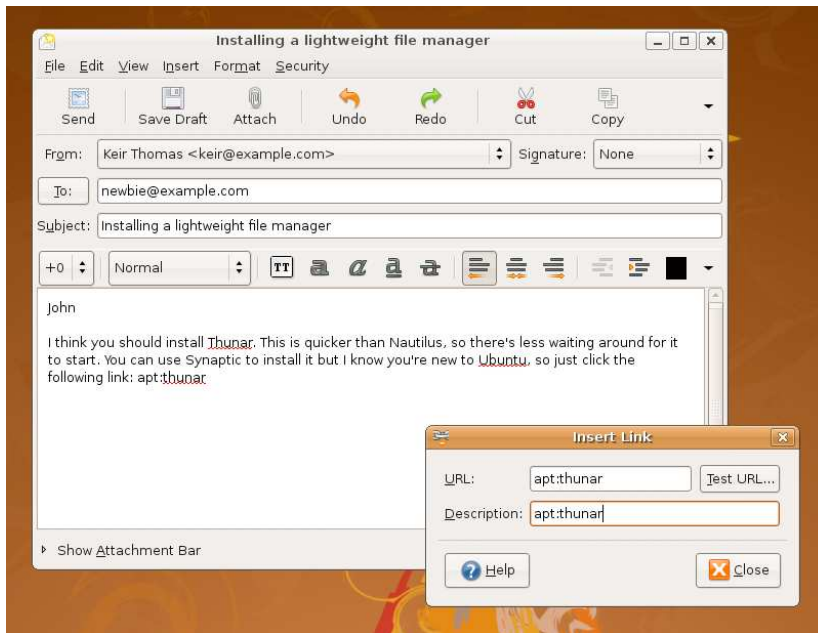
Installing a lightweight file manager

File Edit View Insert Format Security

Send Save Draft Attach Undo Redo Cut Copy

From: Keir Thomas <keir@example.com> Signature: None

To: newbie@example.com

Subject: Installing a lightweight file manager

+0 Normal

John

I think you should install Thunar. This is quicker than Nautilus, so there's less waiting around for it to start. You can use Synaptic to install it but I know you're new to Ubuntu, so just click the following link: apt:thunar

Show Attachment Bar

Insert Link

URL: apt:thunar Test URL...

Description: apt:thunar

Help Close